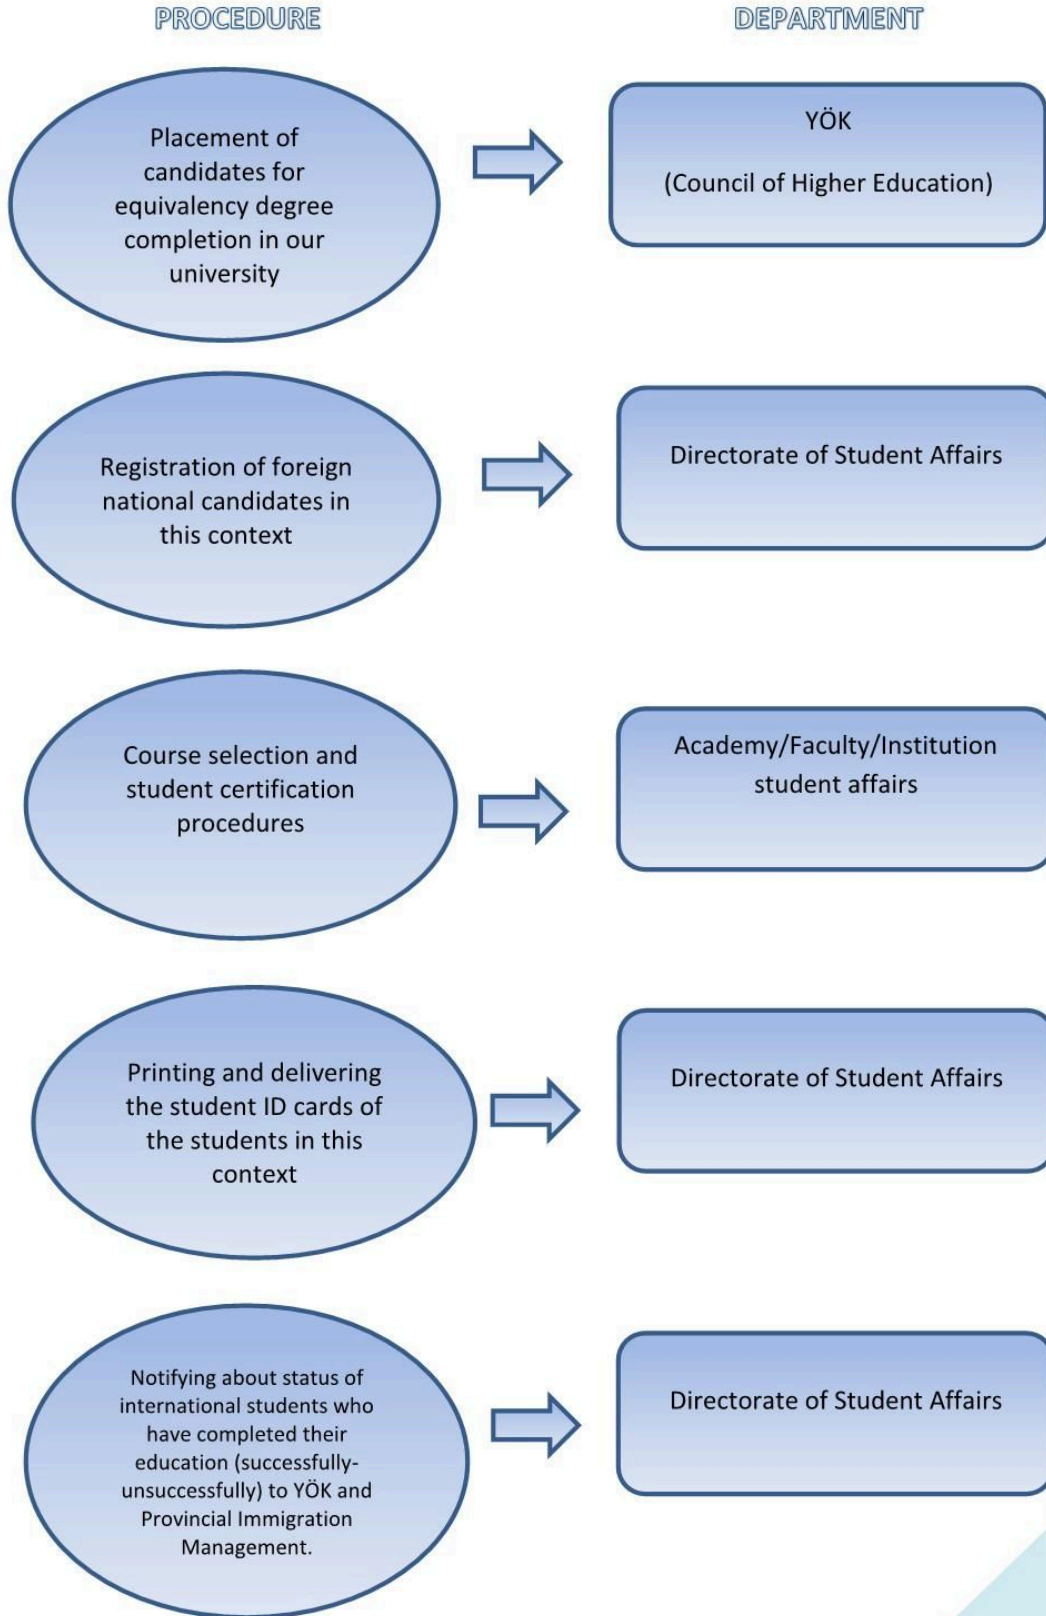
PROCEDURE

DEPARTMENT

Placement of candidates for equivalency degree completion in our university

YÖK

(Council of Higher Education)

Registration of foreign national candidates in this context

Directorate of Student Affairs

Course selection and student certification procedures

Academy/Faculty/Institution student affairs

Printing and delivering the student ID cards of the students in this context

Directorate of Student Affairs

Notifying about status of international students who have completed their education (successfully-unsuccessfully) to YÖK and Provincial Immigration Management.

Directorate of Student Affairs